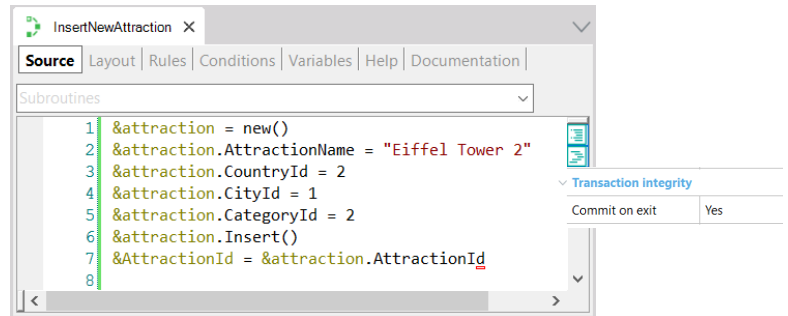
InsertNewAttraction ×

Source | Layout | Rules | Conditions | Variables | Help | Documentation

Subroutines

1 &attraction = new()
2 &attraction.AttractionName = "Eiffel Tower 2"
3 &attraction.CountryId = 2
4 &attraction.CityId = 1
5 &attraction.CategoryId = 2
6 &attraction.Insert()
7 &AttractionId = &attraction.AttractionId
8

Transaction integrity

| Commit on exit | Yes |
|---|---|